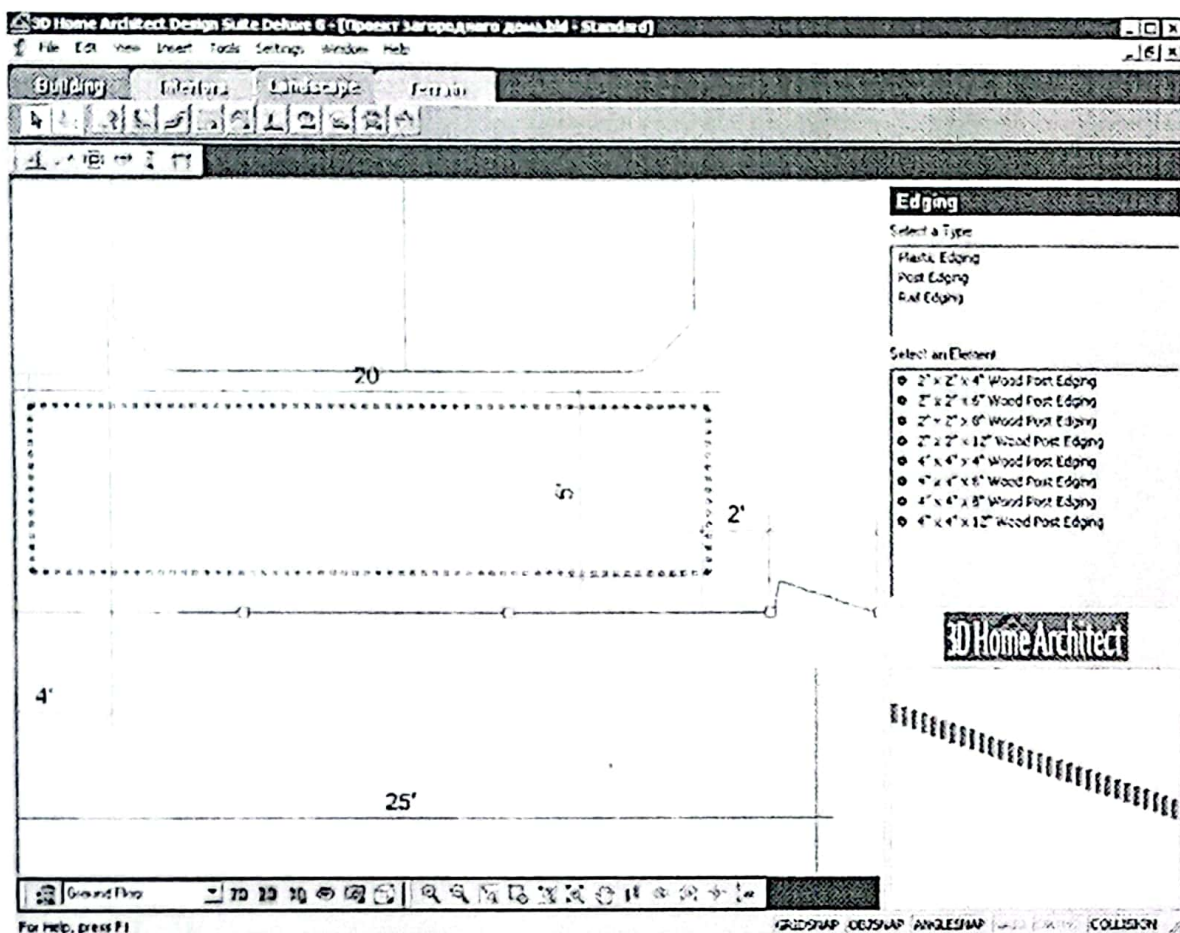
3D Home Architect Design Suite Deluxe 6 - [Проект загородного дома.bld - Standard]
File Edit View Insert Tools Settings Window Help
Building Interiors Landscape Terrain

Edging
Select a Type
Plastic Edging
Post Edging
Rail Edging

Select an Element
2" x 2" x 4" Wood Post Edging
2" x 2" x 6" Wood Post Edging
2" x 2" x 8" Wood Post Edging
2" x 2" x 12" Wood Post Edging
4" x 4" x 4" Wood Post Edging
4" x 4" x 6" Wood Post Edging
4" x 4" x 8" Wood Post Edging
4" x 4" x 12" Wood Post Edging

3D Home Architect

20'
2'
4'
25'

Ground Floor
For Help, press F1
GRIDSNAP OBJSNAP ANGLESNAP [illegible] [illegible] COLLISION